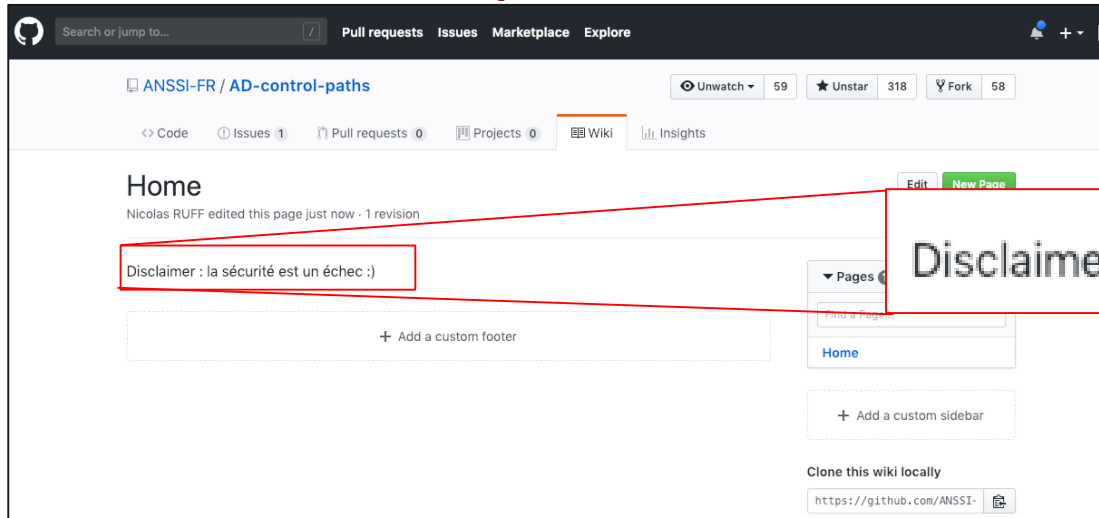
Search or jump to... / Pull requests Issues Marketplace Explore

ANSSI-FR / AD-control-paths

Unwatch 59 Unstar 318 Fork 58

Code Issues 1 Pull requests 0 Projects 0 Wiki Insights

Home

Edit New Page

Nicolas RUFF edited this page just now · 1 revision

Disclaimer : la sécurité est un échec :)

Disclaime

Pages

Find a Page...

Home

+ Add a custom footer

+ Add a custom sidebar

Clone this wiki locally

https://github.com/ANSSI-